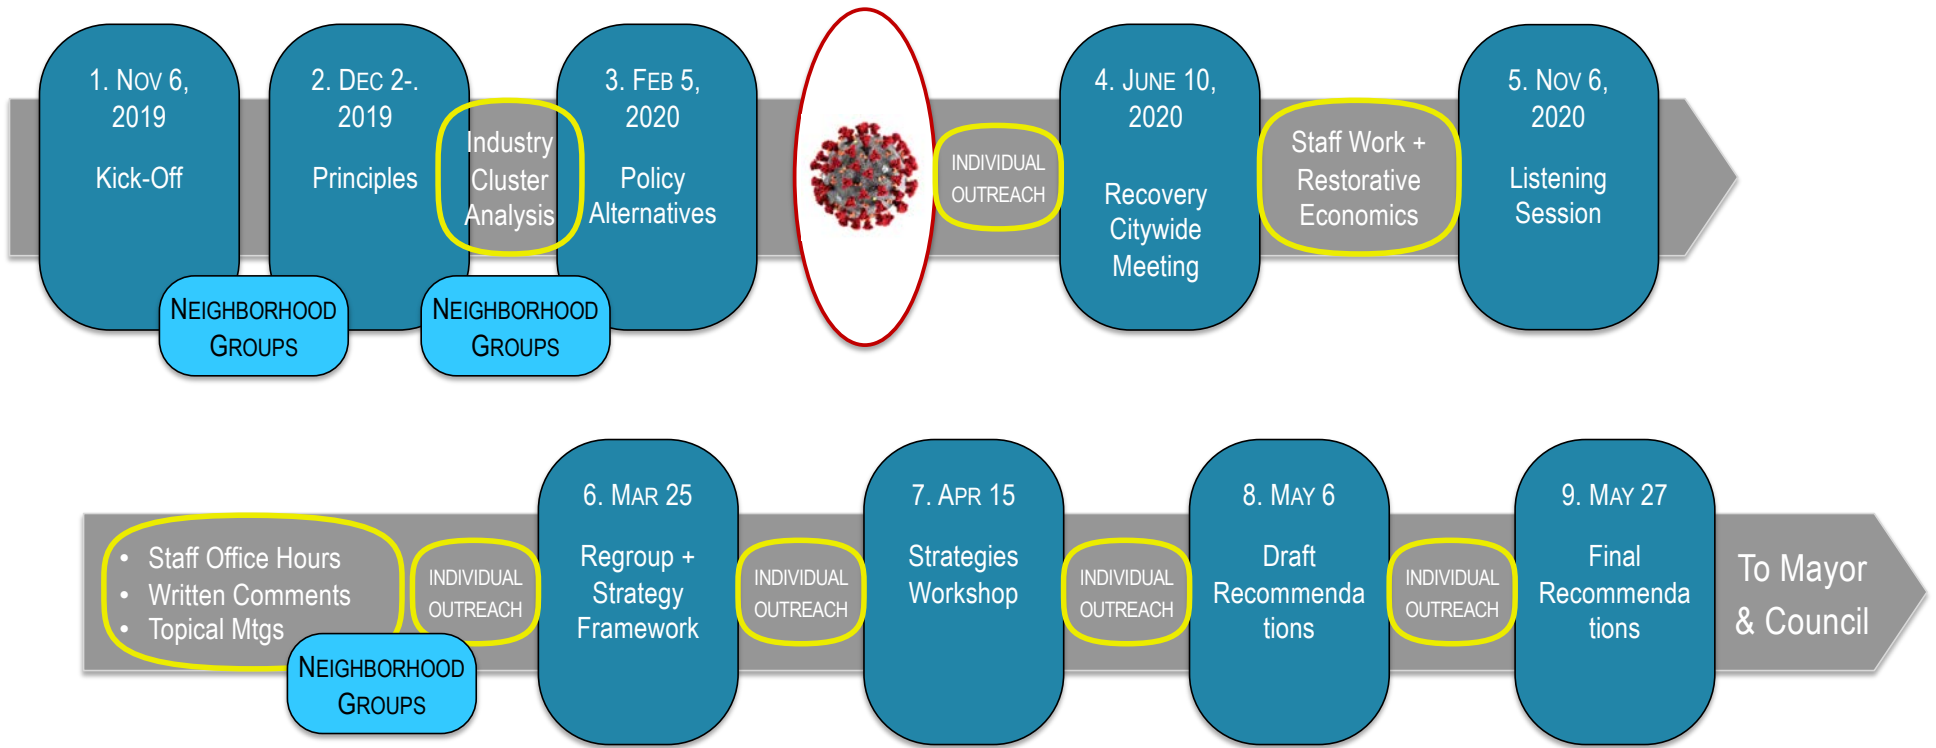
1. Nov 6, 2019

Kick-Off

Neighborhood Groups

2. Dec 2-. 2019

Principles

Industry Cluster Analysis

Neighborhood Groups

3. Feb 5, 2020

Policy Alternatives

Individual Outreach

4. June 10, 2020

Recovery Citywide Meeting

Staff Work + Restorative Economics

5. Nov 6, 2020

Listening Session

• Staff Office Hours
• Written Comments
• Topical Mtgs

Neighborhood Groups

Individual Outreach

6. Mar 25

Regroup + Strategy Framework

Individual Outreach

7. Apr 15

Strategies Workshop

Individual Outreach

8. May 6

Draft Recommenda tions

Individual Outreach

9. May 27

Final Recommenda tions

To Mayor & Council